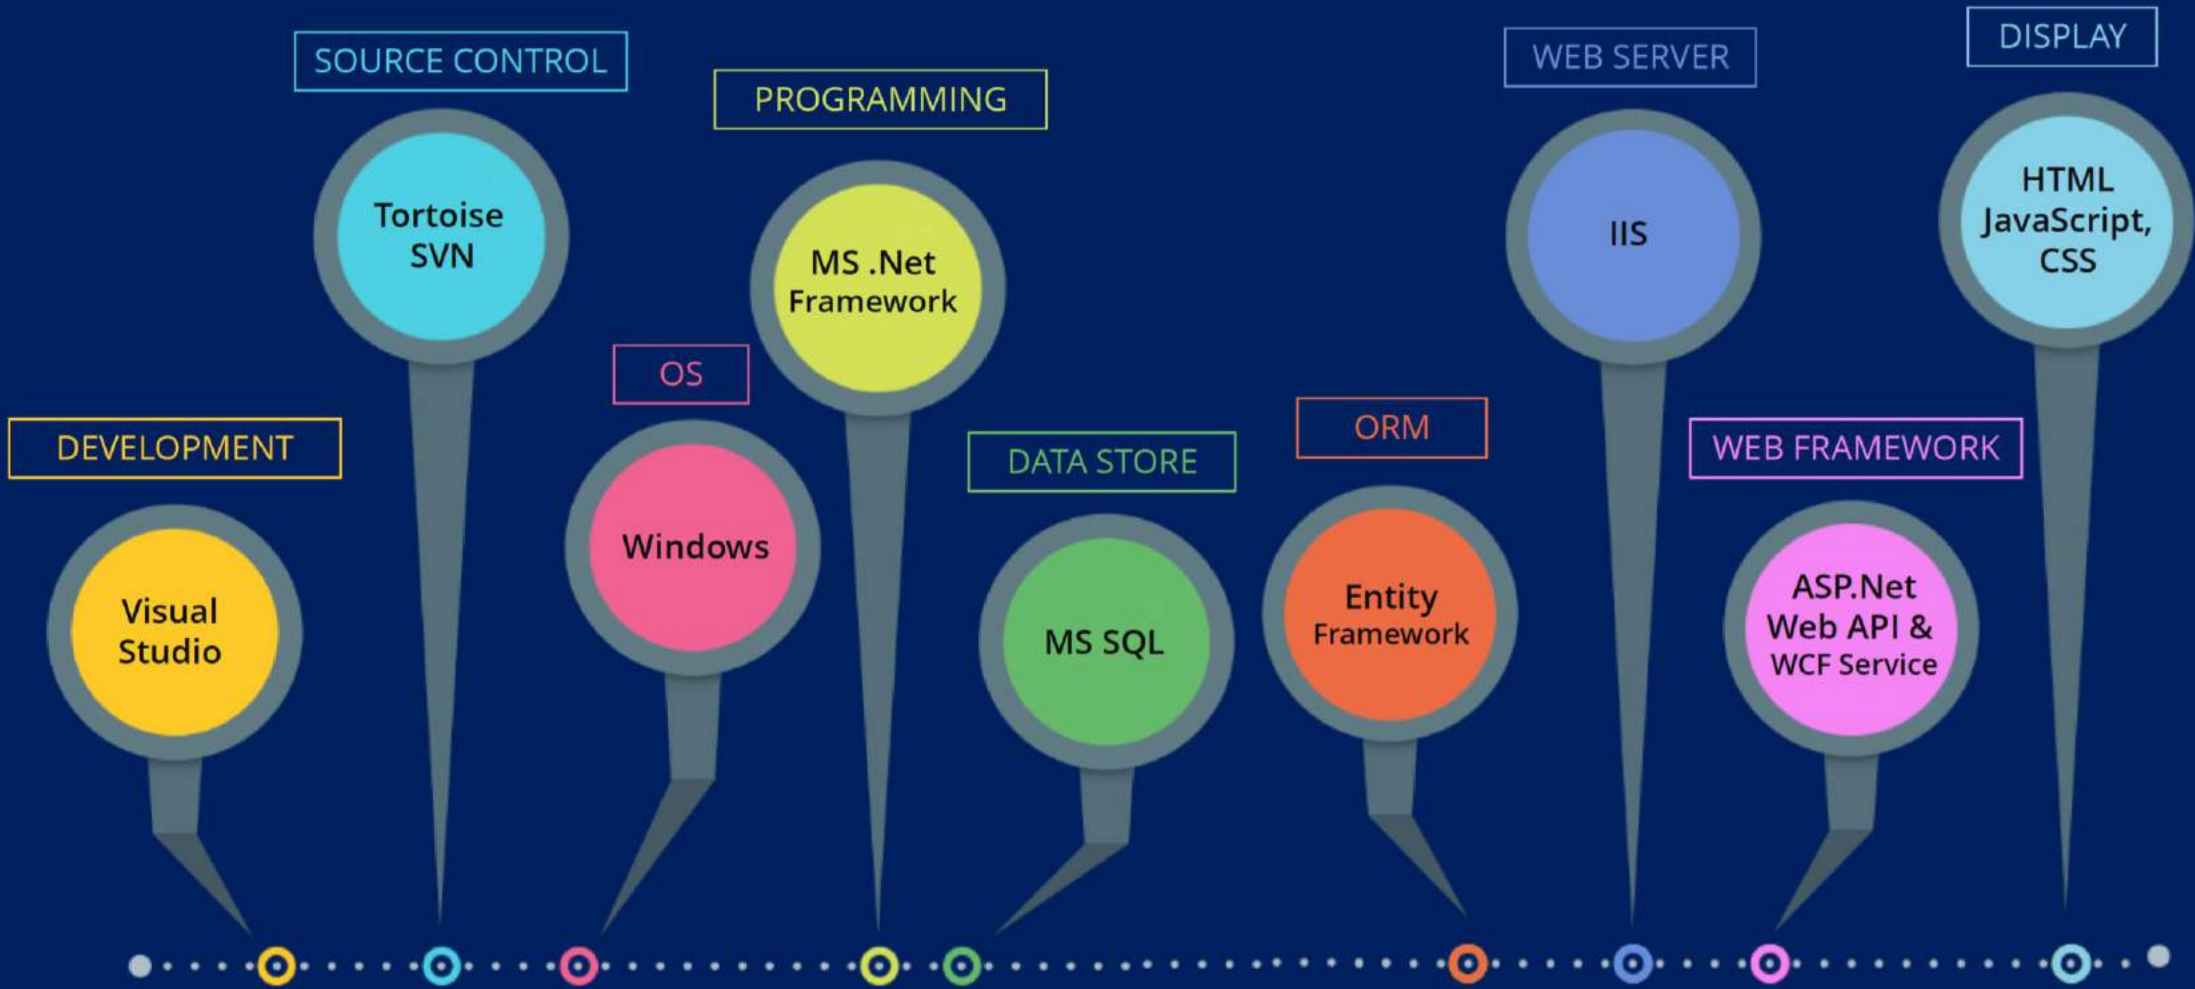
DEVELOPMENT

Visual Studio

SOURCE CONTROL

Tortoise SVN

OS

Windows

PROGRAMMING

MS .Net Framework

DATA STORE

MS SQL

ORM

Entity Framework

WEB SERVER

IIS

WEB FRAMEWORK

ASP.Net Web API & WCF Service

DISPLAY

HTML JavaScript, CSS